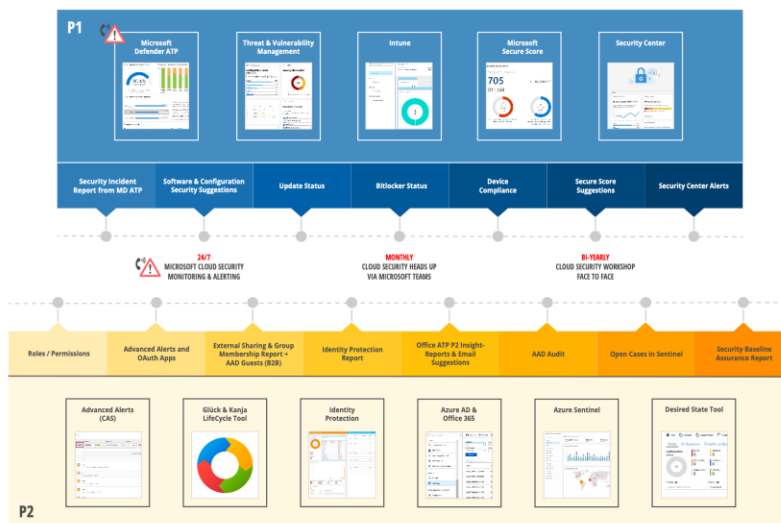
P1

Microsoft Defender ATP

Threat & Vulnerability Management

Intune

Microsoft Secure Score

705

Security Center

Security Incident Report from MD ATP

Software & Configuration Security Suggestions

Update Status

Bitlocker Status

Device Compliance

Secure Score Suggestions

Security Center Alerts

24/7
MICROSOFT CLOUD SECURITY MONITORING & ALERTING

MONTHLY
CLOUD SECURITY HEADS UP VIA MICROSOFT TEAMS

BI-YEARLY
CLOUD SECURITY WORKSHOP FACE TO FACE

Roles / Permissions

Advanced Alerts and OAuth Apps

External Sharing & Group Membership Report + AAD Guests (B2B)

Identity Protection Report

Office ATP P2 Insight-Reports & Email Suggestions

AAD Audit

Open Cases in Sentinel

Security Baseline Assurance Report

Advanced Alerts (CAS)

Glück & Kanja LifeCycle Tool

Identity Protection

Azure AD & Office 365

Azure Sentinel

Desired State Tool

P2